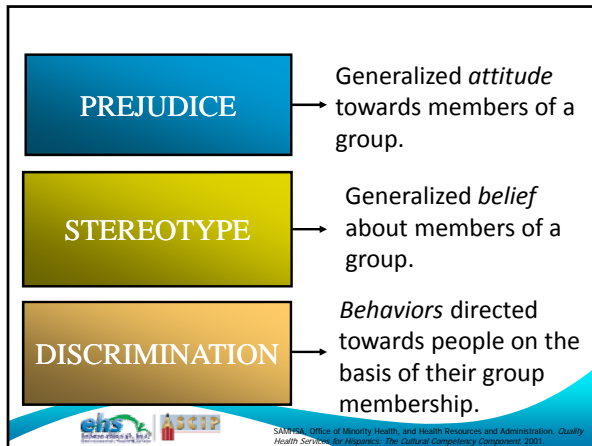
PREJUDICE

Generalized *attitude* towards members of a group.

STEREOTYPE

Generalized *belief* about members of a group.

DISCRIMINATION

*Behaviors* directed towards people on the basis of their group membership.

ehs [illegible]

ASCIP

SAMHSA, Office of Minority Health, and Health Resources and Administration. *Quality Health Services for Hispanics: The Cultural Competency Component*, 2001.